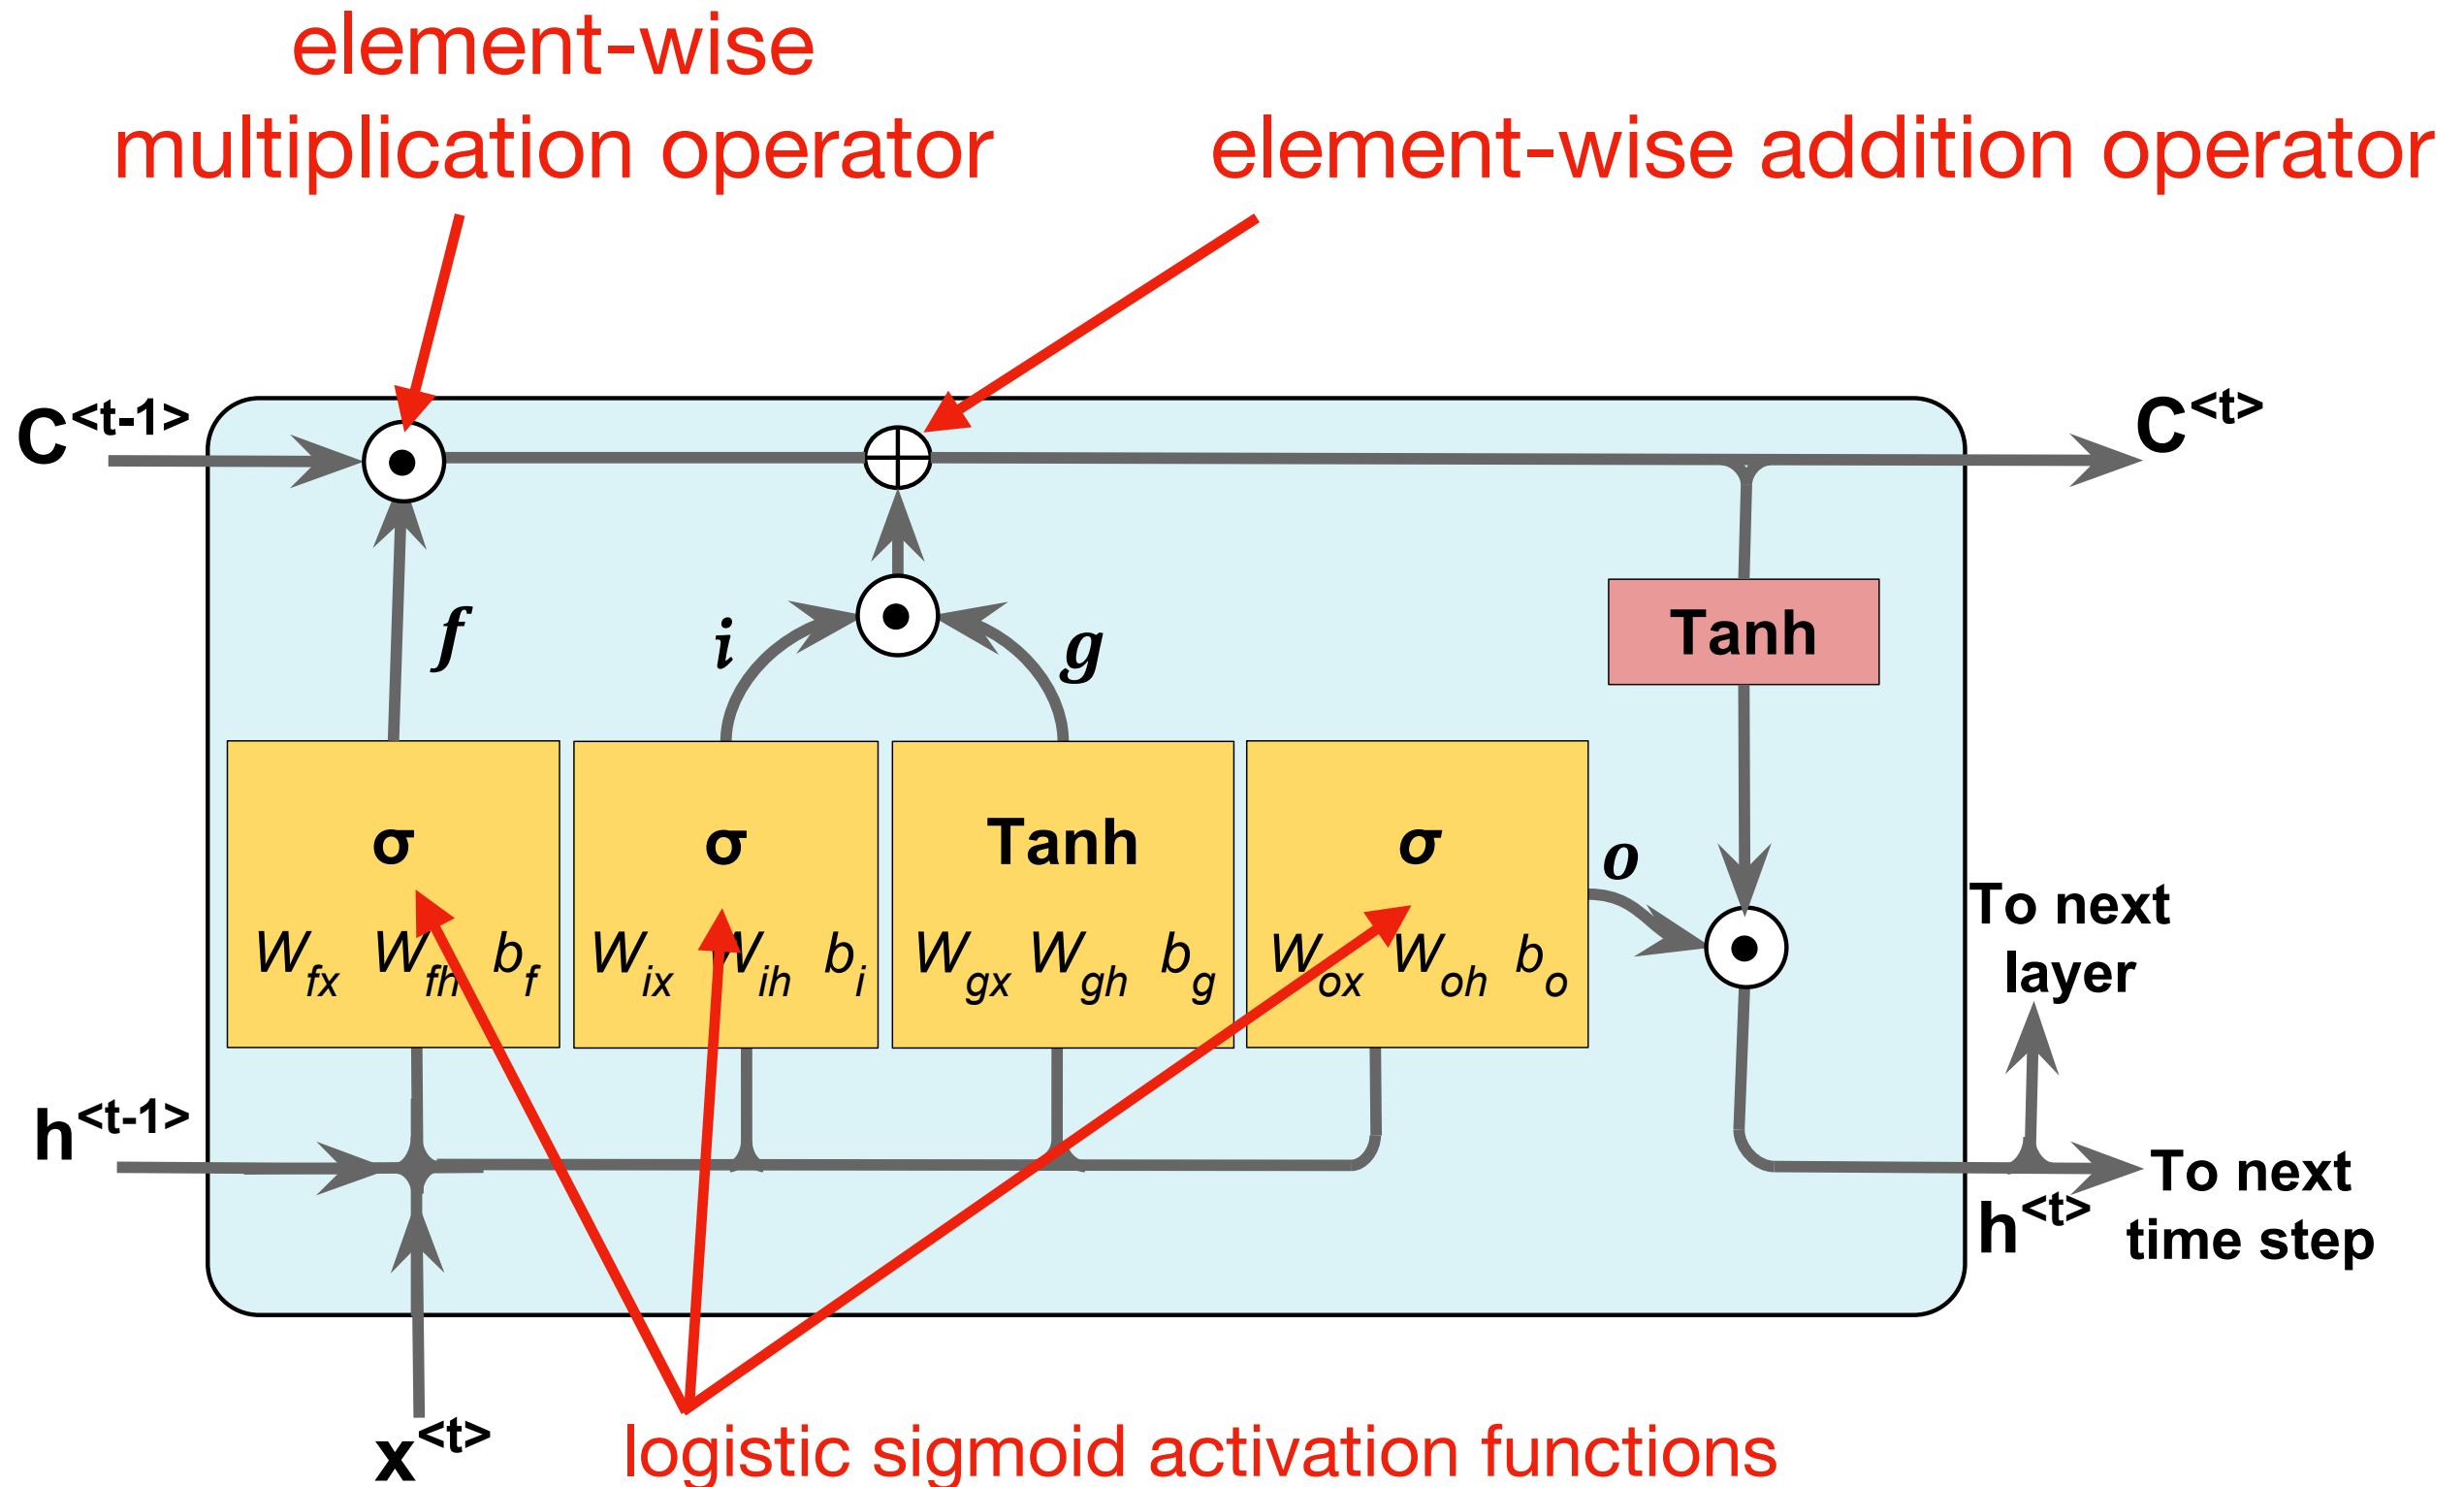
element-wise multiplication operator

element-wise addition operator

$C^{<t-1>}$

$C^{<t>}$

$f$

$i$

$g$

Tanh

$\sigma$

$W_{fx}$ $W_{fh}$ $b_f$

$\sigma$

$W_{ix}$ $W_{ih}$ $b_i$

Tanh

$W_{gx}$ $W_{gh}$ $b_g$

$\sigma$

$W_{ox}$ $W_{oh}$ $b_o$

$o$

To next layer

$h^{<t-1>}$

To next time step

$h^{<t>}$

$x^{<t>}$

logistic sigmoid activation functions